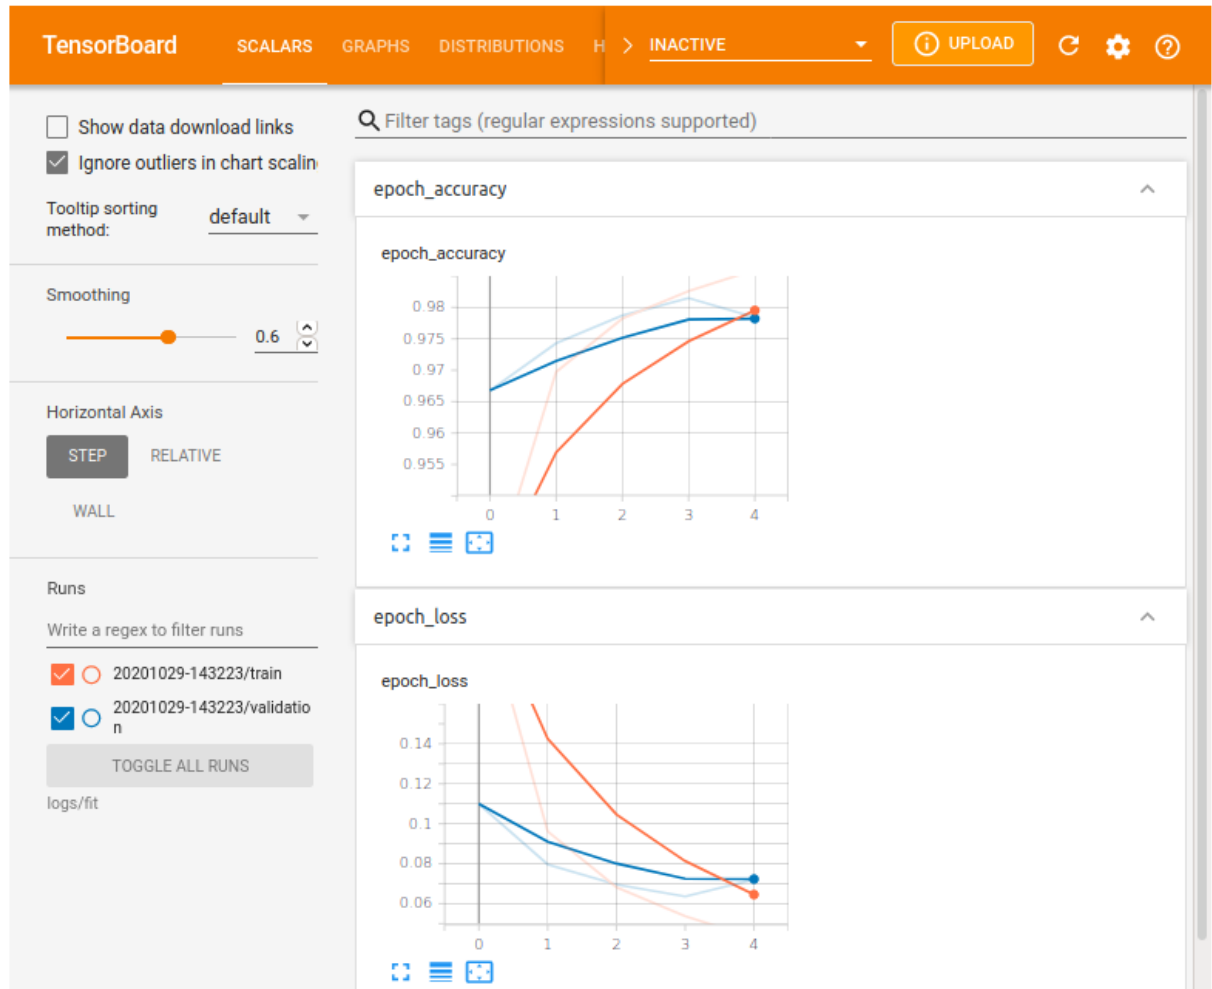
TensorBoard SCALARS GRAPHS DISTRIBUTIONS H INACTIVE UPLOAD

Show data download links
Ignore outliers in chart scalin

Tooltip sorting method: default

Smoothing
0.6

Horizontal Axis
STEP RELATIVE
WALL

Runs
Write a regex to filter runs
20201029-143223/train
20201029-143223/validation
TOGGLE ALL RUNS
logs/fit

Filter tags (regular expressions supported)

epoch_accuracy

epoch_accuracy

| 0.98 |
| 0.975 |
| 0.97 |
| 0.965 |
| 0.96 |
| 0.955 |

0 1 2 3 4

epoch_loss

epoch_loss

0.14
0.12
0.1
0.08
0.06

0 1 2 3 4